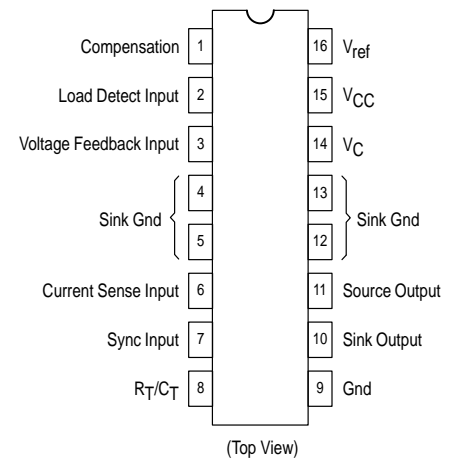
Compensation 1
Load Detect Input 2
Voltage Feedback Input 3
Sink Gnd 4
5
Current Sense Input 6
Sync Input 7
$R_T/C_T$ 8

16 $V_{ref}$
15 $V_{CC}$
14 $V_C$
13 Sink Gnd
12
11 Source Output
10 Sink Output
9 Gnd

(Top View)